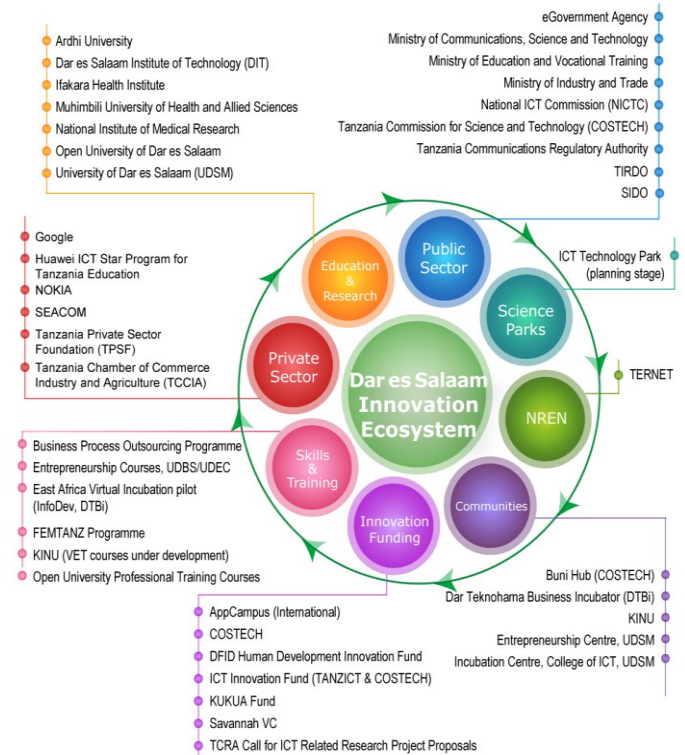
Ardhi University
Dar es Salaam Institute of Technology (DIT)
Ifakara Health Institute
Muhimbili University of Health and Allied Sciences
National Institute of Medical Research
Open University of Dar es Salaam
University of Dar es Salaam (UDSM)

eGovernment Agency
Ministry of Communications, Science and Technology
Ministry of Education and Vocational Training
Ministry of Industry and Trade
National ICT Commission (NICTC)
Tanzania Commission for Science and Technology (COSTECH)
Tanzania Communications Regulatory Authority
TIRDO
SIDO

Google
Huawei ICT Star Program for Tanzania Education
NOKIA
SEACOM
Tanzania Private Sector Foundation (TPSF)
Tanzania Chamber of Commerce Industry and Agriculture (TCCIA)

ICT Technology Park (planning stage)

TERNET

Education & Research
Public Sector
Science Parks
NREN
Communities
Innovation Funding
Skills & Training
Private Sector
Dar es Salaam Innovation Ecosystem

Business Process Outsourcing Programme
Entrepreneurship Courses, UDBS/UDEC
East Africa Virtual Incubation pilot (InfoDev, DTBi)
FEMTANZ Programme
KINU (VET courses under development)
Open University Professional Training Courses

Buni Hub (COSTECH)
Dar Teknohama Business Incubator (DTBi)
KINU
Entrepreneurship Centre, UDSM
Incubation Centre, College of ICT, UDSM

AppCampus (International)
COSTECH
DFID Human Development Innovation Fund
ICT Innovation Fund (TANZICT & COSTECH)
KUKUA Fund
Savannah VC
TCRA Call for ICT Related Research Project Proposals